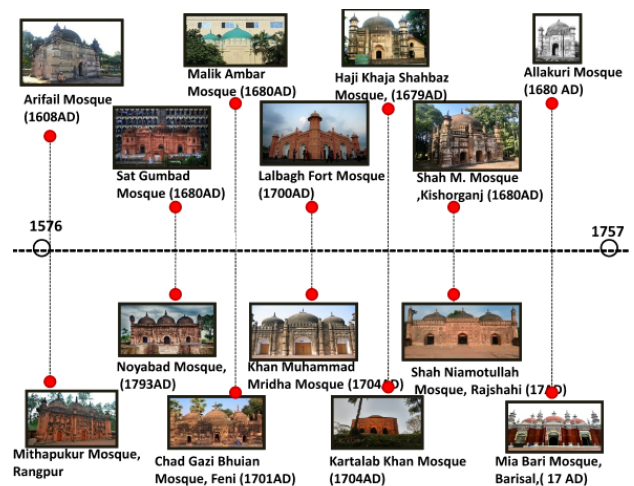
Arifail Mosque (1608AD)

Malik Ambar Mosque (1680AD)

Haji Khaja Shahbaz Mosque, (1679AD)

Allakuri Mosque (1680 AD)

Sat Gumbad Mosque (1680AD)

Lalbagh Fort Mosque (1700AD)

Shah M. Mosque ,Kishorganj (1680AD)

1576

1757

Noyabad Mosque, (1793AD)

Khan Muhammad Mridha Mosque (1704AD)

Shah Niamotullah Mosque, Rajshahi (17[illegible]D)

Mithapukur Mosque, Rangpur

Chad Gazi Bhuian Mosque, Feni (1701AD)

Kartalab Khan Mosque (1704AD)

Mia Bari Mosque, Barisal,( 17 AD)